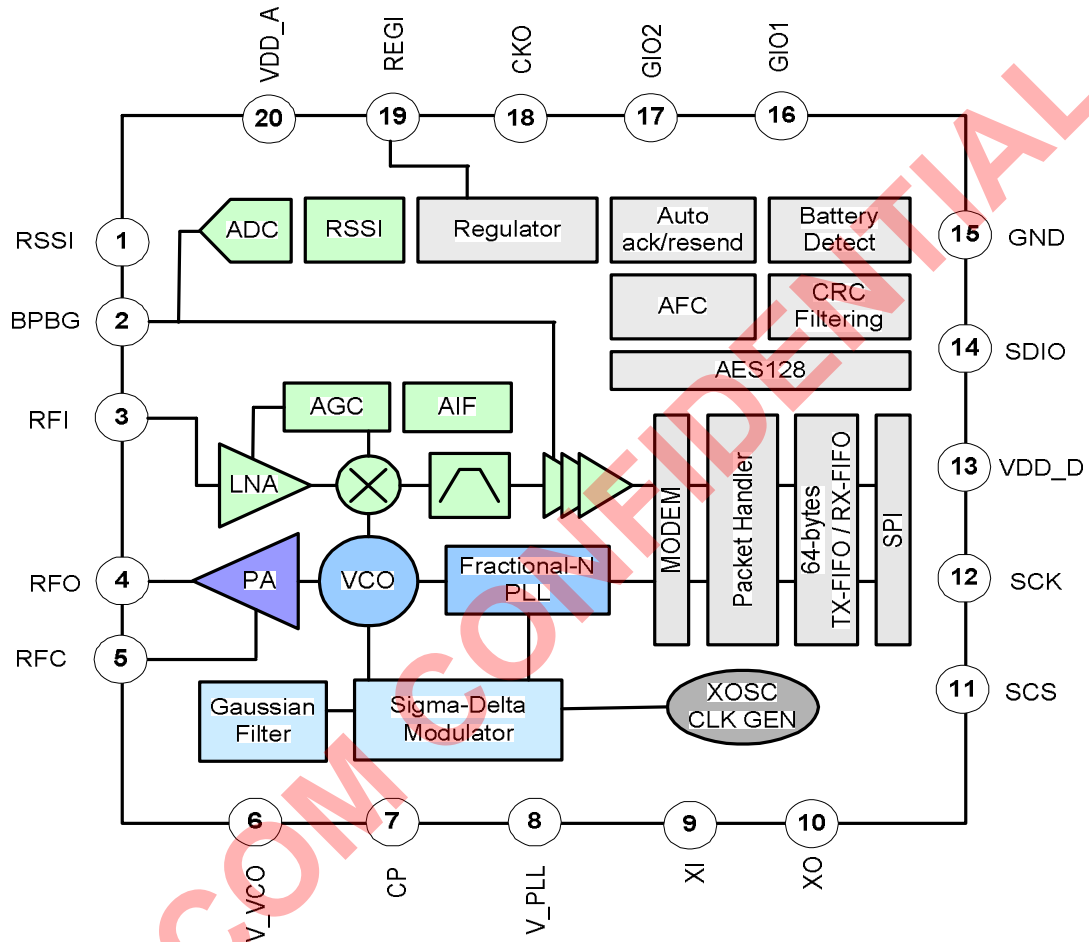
VDD_A
REGI
CKO
GIO2
GIO1
20
19
18
17
16

RSSI
1
BPBG
2
RFI
3
RFO
4
RFC
5

ADC
RSSI
Regulator
Auto ack/resend
Battery Detect
AFC
CRC Filtering
AES128
AGC
AIF
LNA
MODEM
Packet Handler
64-bytes TX-FIFO / RX-FIFO
SPI
PA
VCO
Fractional-N PLL
Gaussian Filter
Sigma-Delta Modulator
XOSC CLK GEN

15
GND
14
SDIO
13
VDD_D
12
SCK
11
SCS

6
7
8
9
10
V_VCO
CP
V_PLL
XI
XO

.COM CONFIDENTIAL